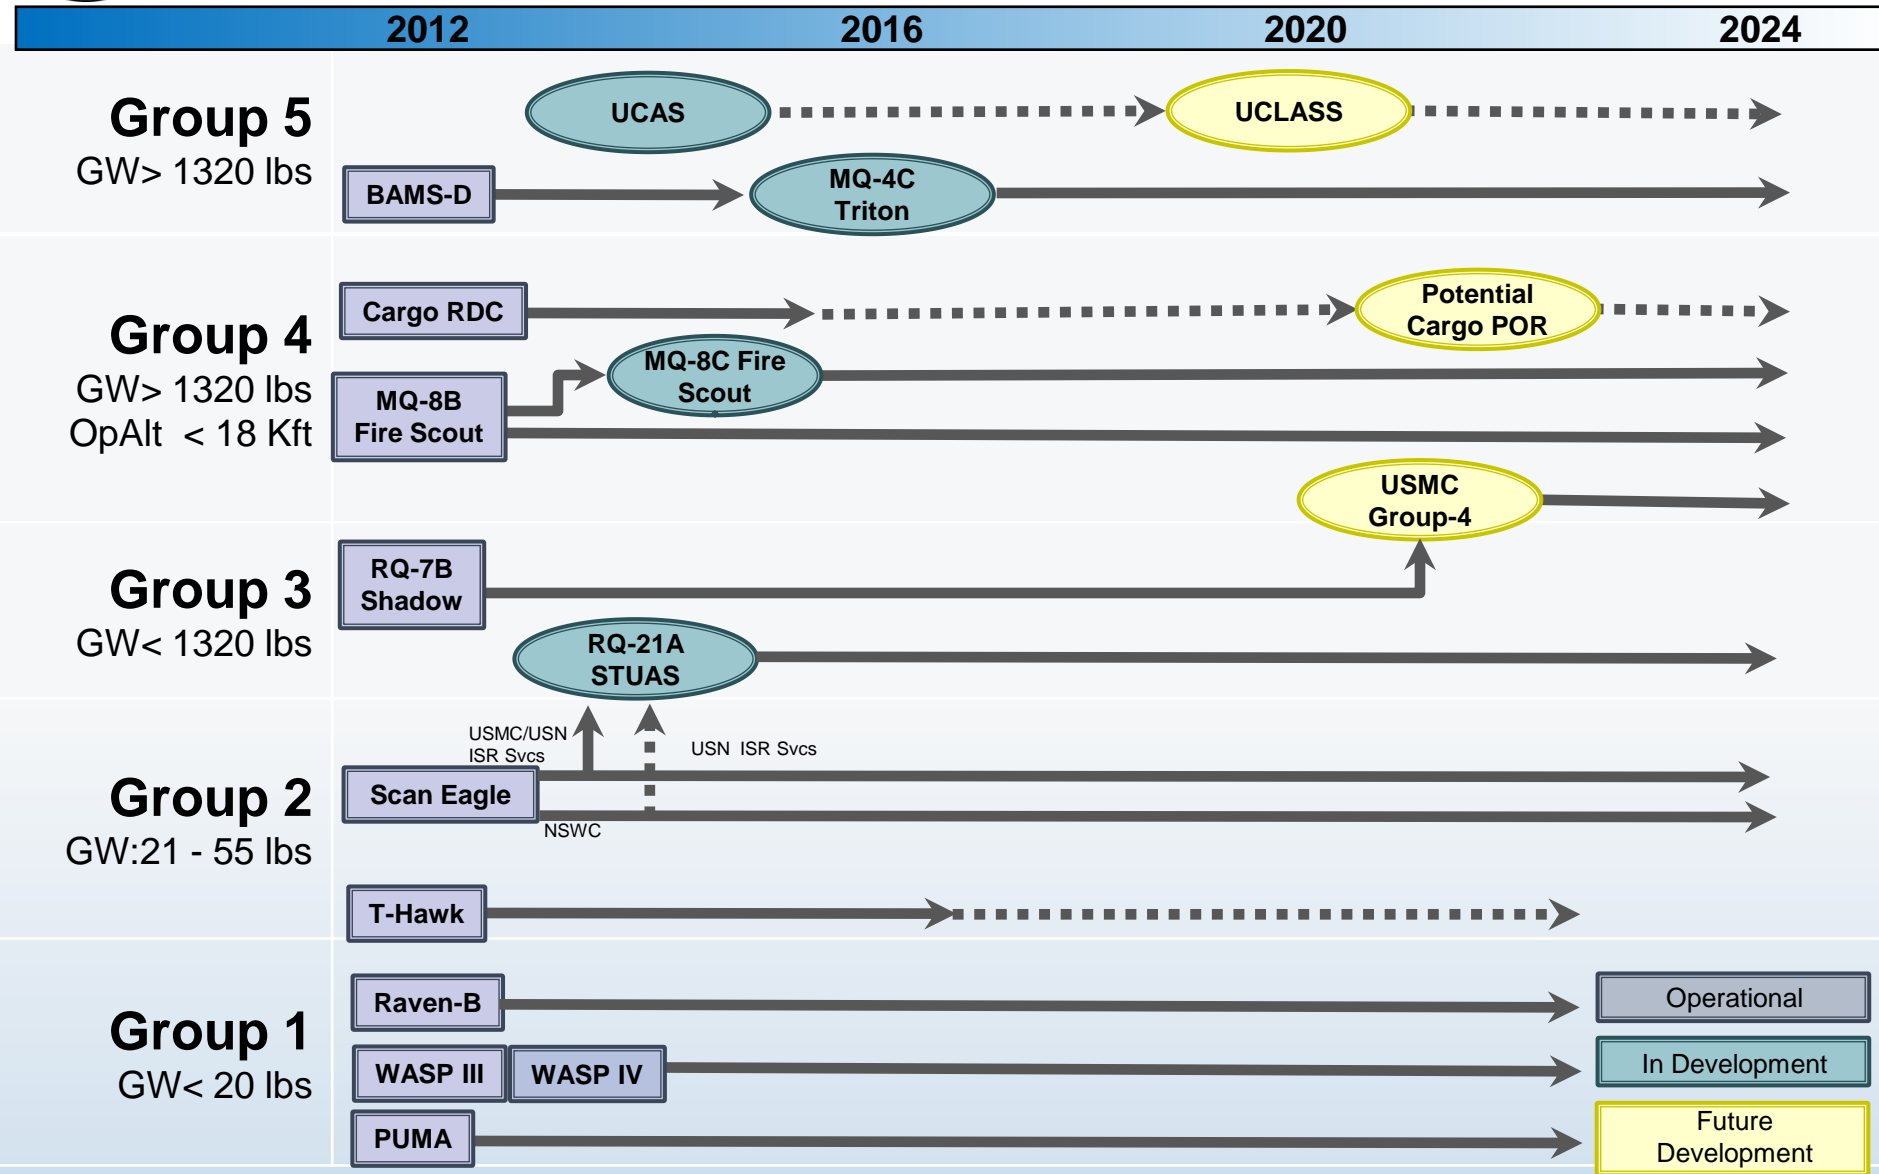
2012 2016 2020 2024

Group 5
GW> 1320 lbs

UCAS
UCLASS
BAMS-D
MQ-4C Triton

Group 4
GW> 1320 lbs
OpAlt < 18 Kft

Cargo RDC
Potential Cargo POR
MQ-8C Fire Scout
MQ-8B Fire Scout
USMC Group-4

Group 3
GW< 1320 lbs

RQ-7B Shadow
RQ-21A STUAS

Group 2
GW:21 - 55 lbs

USMC/USN ISR Svcs
USN ISR Svcs
Scan Eagle
NSWC
T-Hawk

Group 1
GW< 20 lbs

Raven-B
WASP III
WASP IV
PUMA

Operational
In Development
Future Development